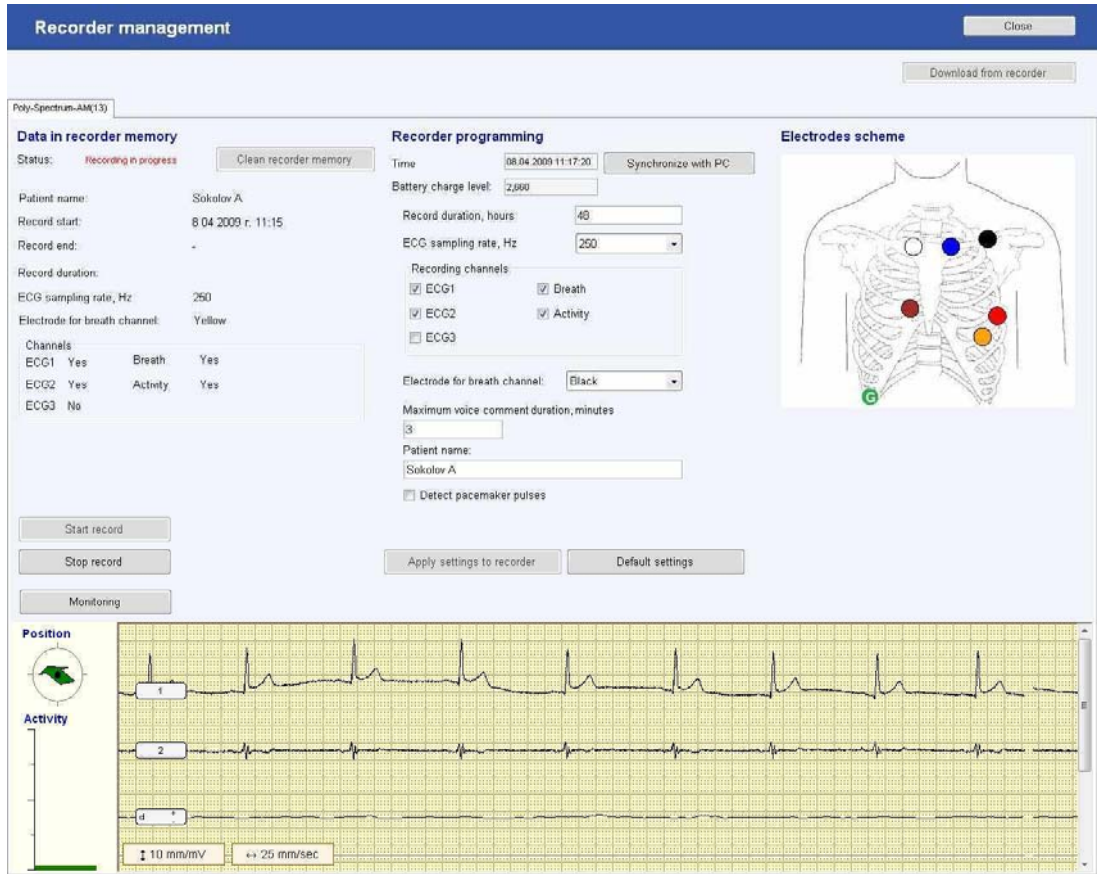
Recorder management

Close

Download from recorder

Poly-Spectrum-AM(13)

Data in recorder memory

Status: Recording in progress

Clean recorder memory

Patient name: Sokolov A

Record start: 8 04 2009 г. 11:15

Record end: -

Record duration:

ECG sampling rate, Hz 250

Electrode for breath channel: Yellow

Channels

ECG1 Yes Breath Yes

ECG2 Yes Activity Yes

ECG3 No

Recorder programming

Time 08.04.2009 11:17:20

Synchronize with PC

Battery charge level: 2,660

Record duration, hours 48

ECG sampling rate, Hz 250

Recording channels

ECG1 Breath

ECG2 Activity

ECG3

Electrode for breath channel: Black

Maximum voice comment duration, minutes

3

Patient name:

Sokolov A

Detect pacemaker pulses

Electrodes scheme

G

Start record

Stop record

Monitoring

Apply settings to recorder

Default settings

Position

Activity

1

2

d

10 mm/mV

25 mm/sec